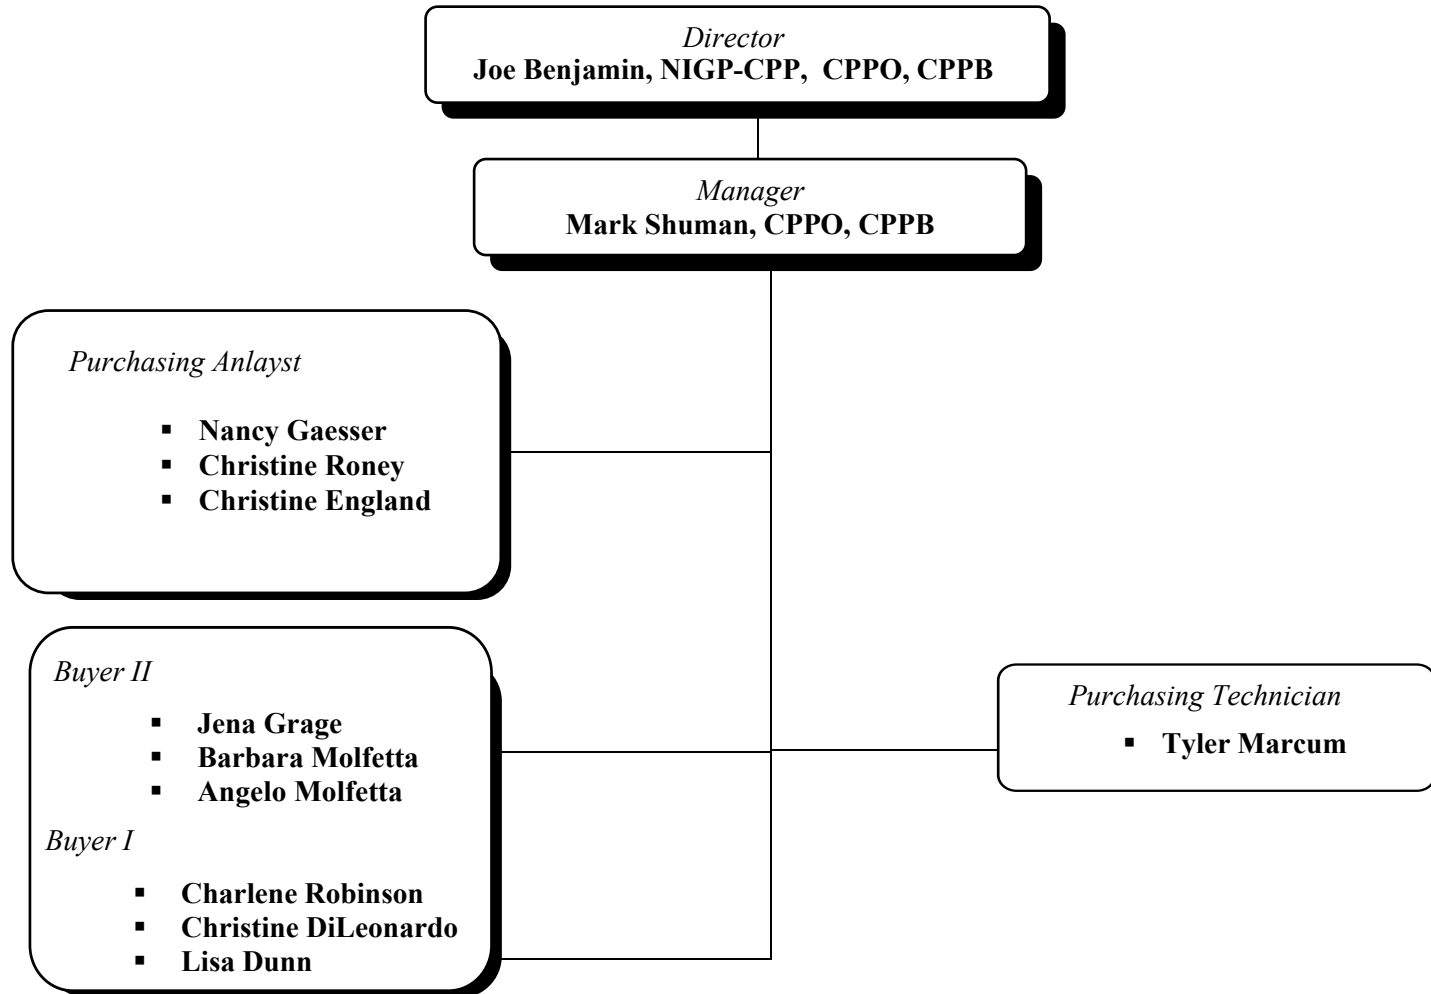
Director
Joe Benjamin, NIGP-CPP, CPPO, CPPB

Manager
Mark Shuman, CPPO, CPPB

Purchasing Anlayst

- Nancy Gaesser
- Christine Roney
- Christine England

Buyer II

- Jena Grage
- Barbara Molfetta
- Angelo Molfetta

Buyer I

- Charlene Robinson
- Christine DiLeonardo
- Lisa Dunn

Purchasing Technician

- Tyler Marcum